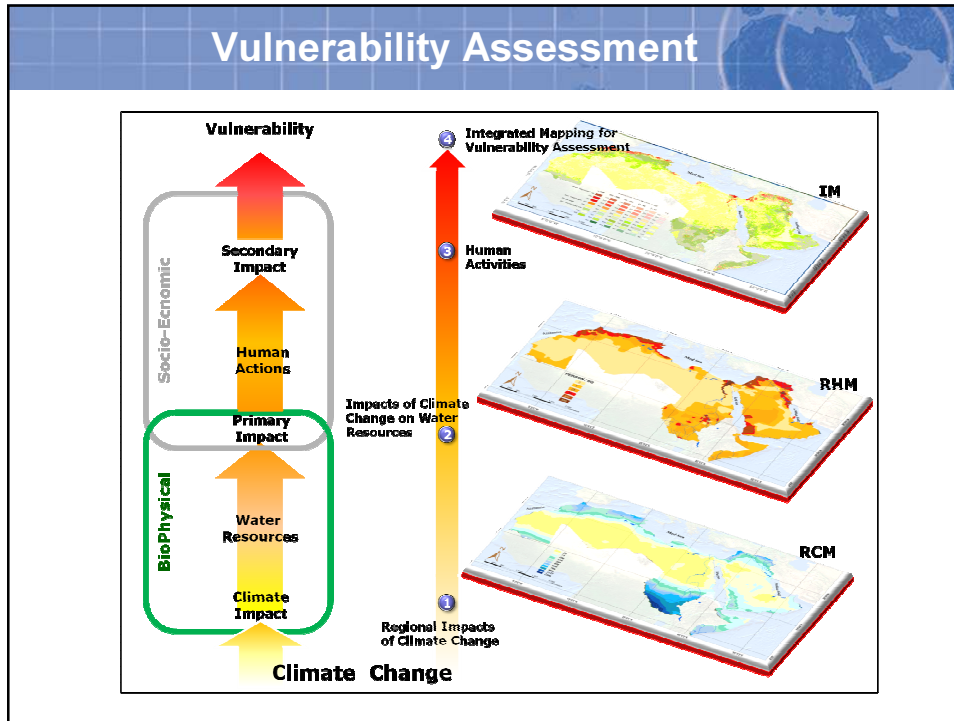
Vulnerability Assessment

Vulnerability

Socio-Ecnomic

Secondary Impact

Human Actions

Primary Impact

BioPhysical

Water Resources

Climate Impact

Climate Change

4 Integrated Mapping for Vulnerability Assessment

3 Human Activities

Impacts of Climate Change on Water Resources 2

1 Regional Impacts of Climate Change

IM

RHM

RCM